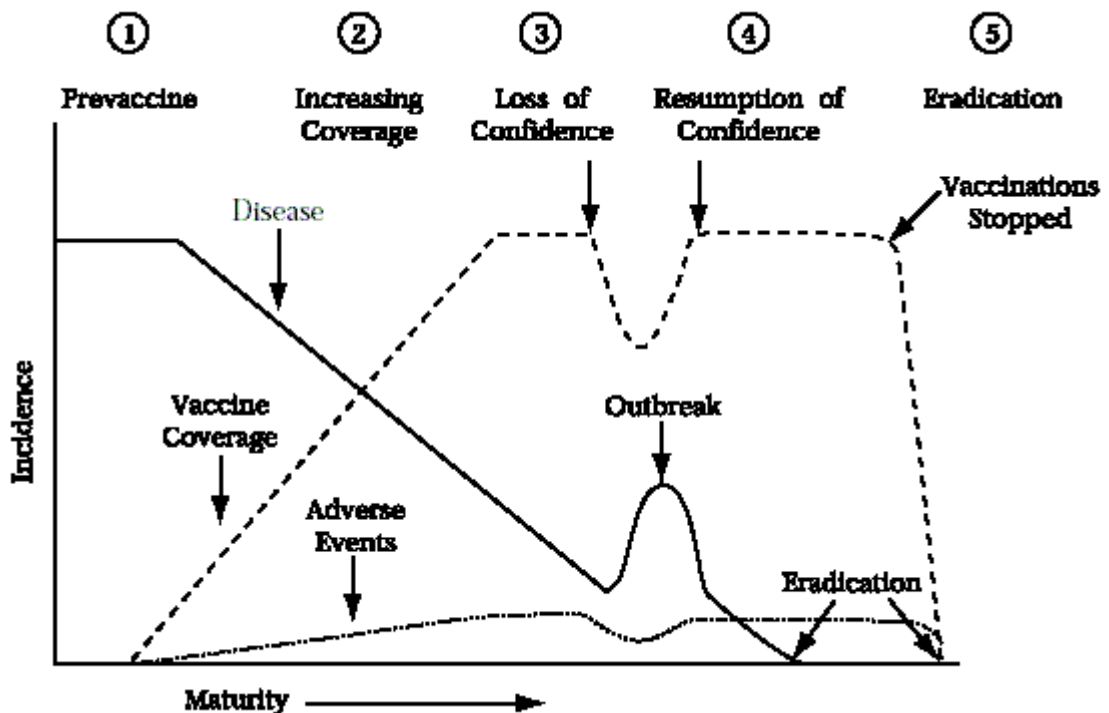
1 Prevaccine

2 Increasing Coverage

3 Loss of Confidence

4 Resumption of Confidence

5 Eradication

Vaccinations Stopped

Disease

Incidence

Vaccine Coverage

Outbreak

Adverse Events

Eradication

Maturity